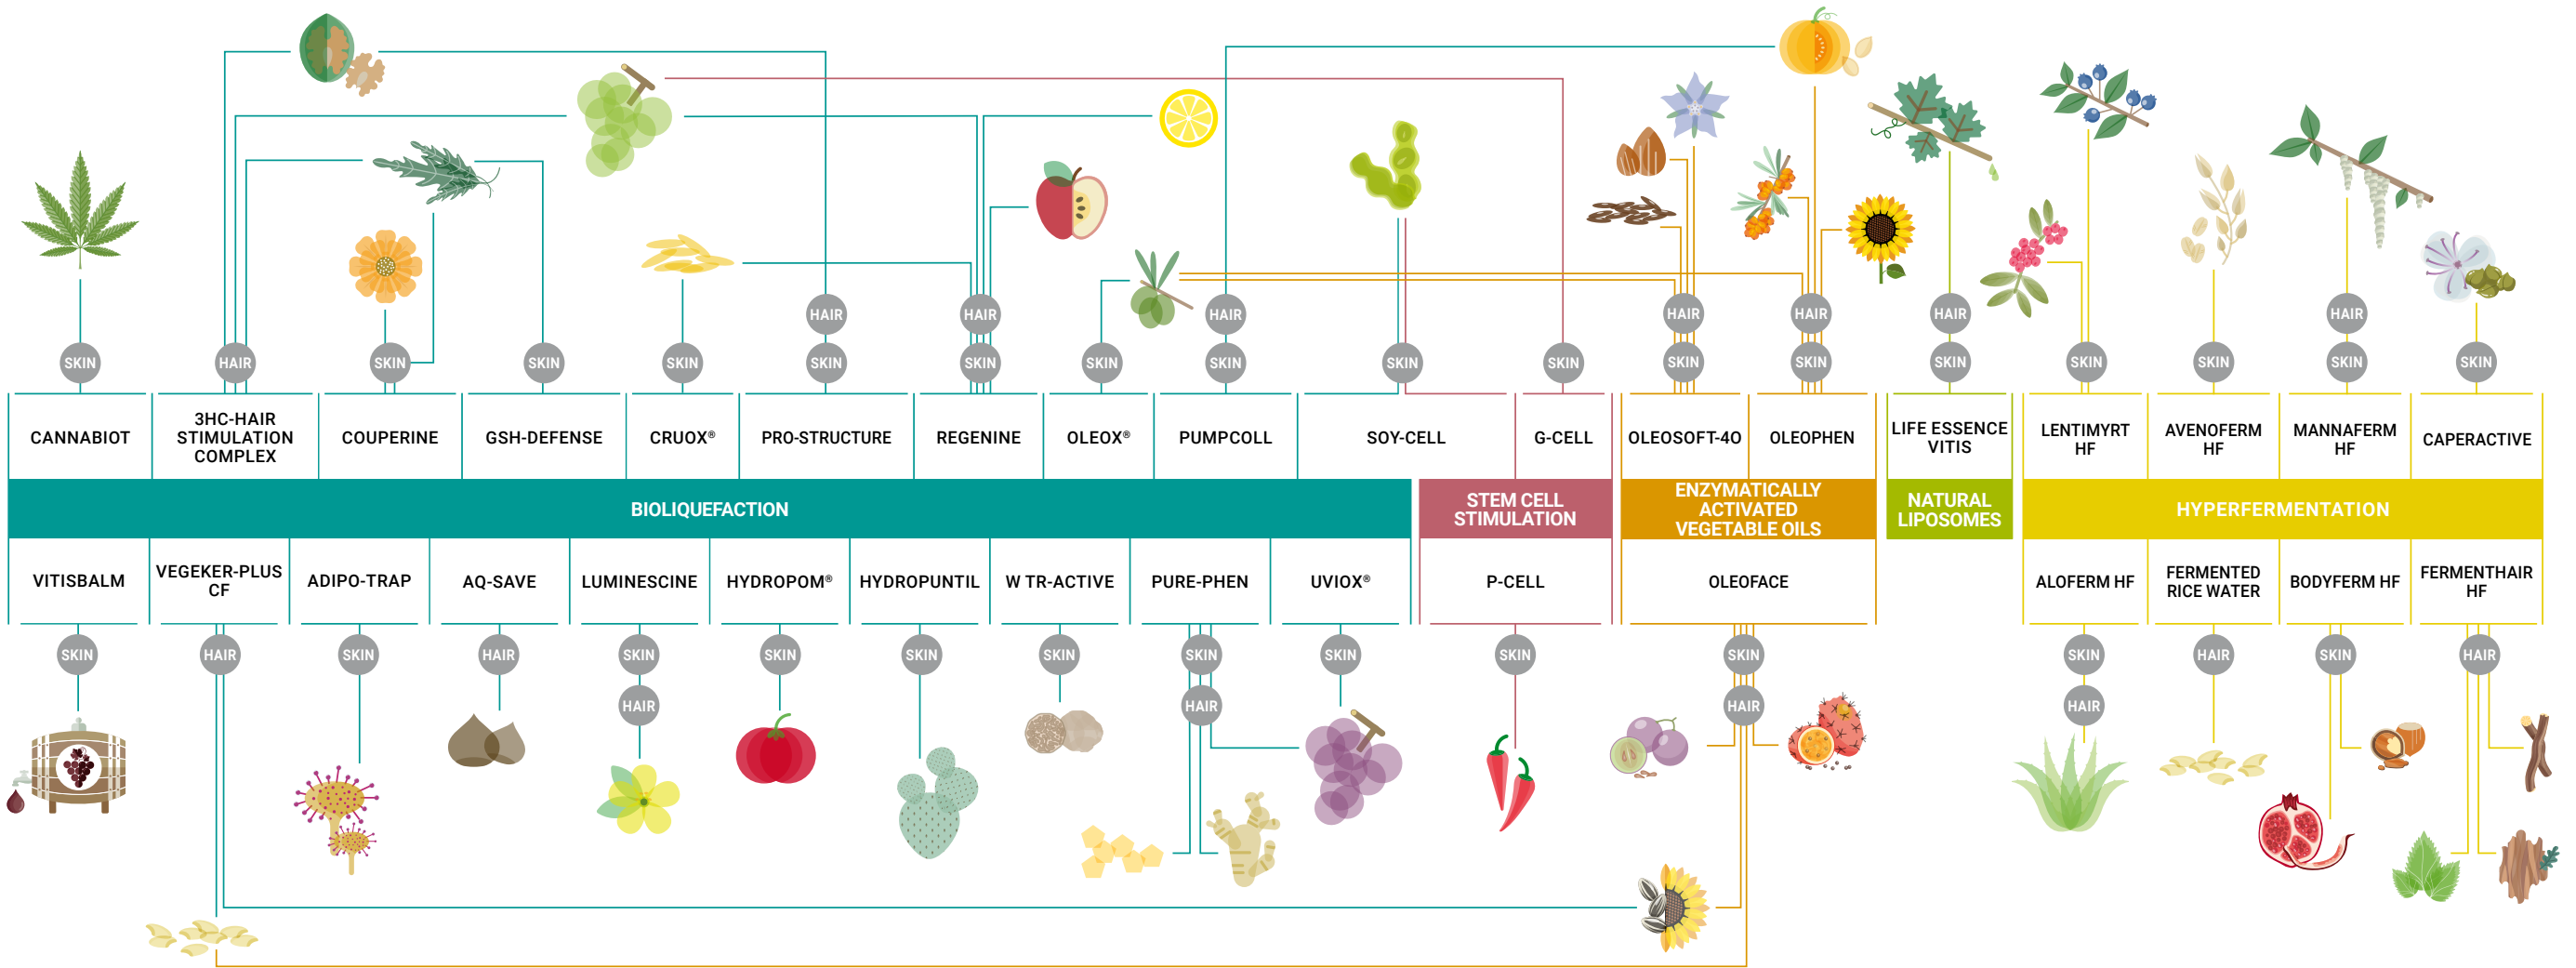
SKIN
HAIR
SKIN
SKIN
SKIN
HAIR
SKIN
HAIR
SKIN
SKIN
HAIR
SKIN
SKIN
SKIN
HAIR
SKIN
HAIR
SKIN
HAIR
SKIN
SKIN
SKIN
HAIR
SKIN
SKIN

| CANNABIOT | 3HC-HAIR STIMULATION COMPLEX | COUPERINE | GSH-DEFENSE | CRUOX® | PRO-STRUCTURE | REGENINE | OLEOX® | PUMPCOLL | SOY-CELL | G-CELL | OLEOSOFT-40 | OLEOPHEN | LIFE ESSENCE VITIS | LENTIMYRT HF | AVENOFERM HF | MANNAFERM HF | CAPERACTIVE |
|---|---|---|---|---|---|---|---|---|---|---|---|---|---|---|---|---|---|

BIOLIQUEFACTION
STEM CELL STIMULATION
ENZYMATICALLY ACTIVATED VEGETABLE OILS
NATURAL LIPOSOMES
HYPERFERMENTATION

| VITISBALM | VEGEKER-PLUS CF | ADIPO-TRAP | AQ-SAVE | LUMINESCINE | HYDROPOM® | HYDROPUNTIL | W TR-ACTIVE | PURE-PHEN | UVIOX® | P-CELL | OLEOFACE | ALOFERM HF | FERMENTED RICE WATER | BODYFERM HF | FERMENTHAIR HF |
|---|---|---|---|---|---|---|---|---|---|---|---|---|---|---|---|

SKIN
HAIR
SKIN
HAIR
SKIN
HAIR
SKIN
SKIN
SKIN
SKIN
HAIR
SKIN
SKIN
SKIN
HAIR
SKIN
HAIR
HAIR
SKIN
HAIR